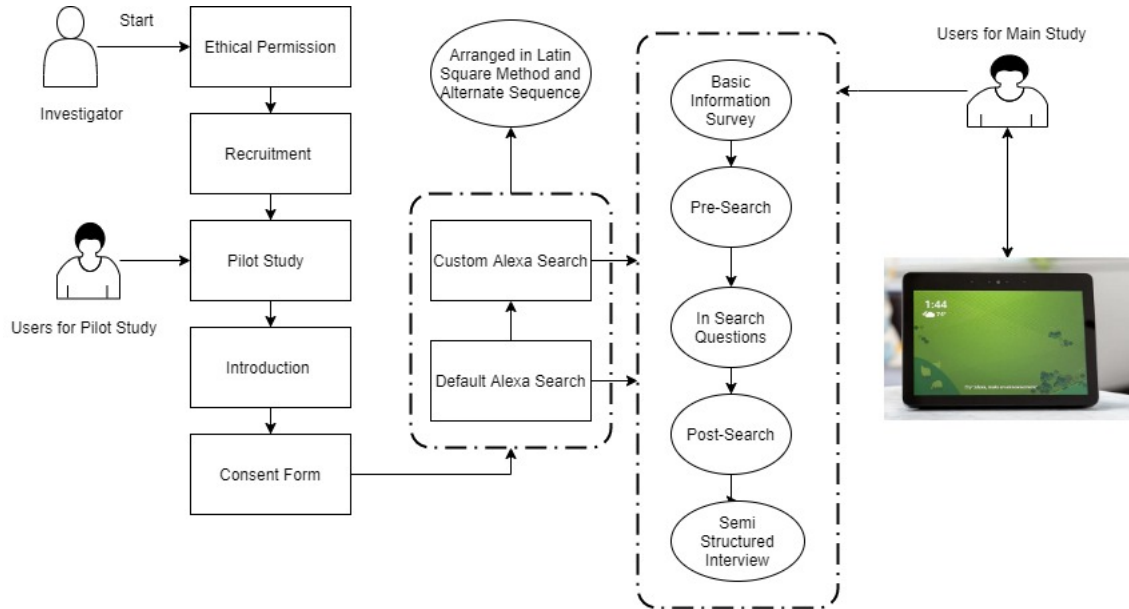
Start

Investigator

Ethical Permission

Recruitment

Pilot Study

Users for Pilot Study

Introduction

Consent Form

Arranged in Latin Square Method and Alternate Sequence

Custom Alexa Search

Default Alexa Search

Basic Information Survey

Pre-Search

In Search Questions

Post-Search

Semi Structured Interview

Users for Main Study

1:44